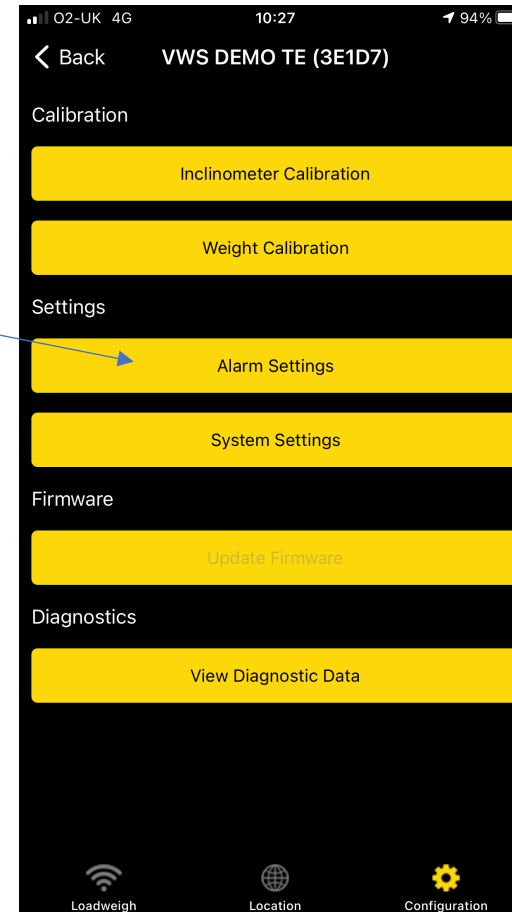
O2-UK 4G 10:27 94%

< Back VWS DEMO TE (3E1D7)

Calibration

Inclinometer Calibration

Weight Calibration

Settings

Alarm Settings

System Settings

Firmware

Update Firmware

Diagnostics

View Diagnostic Data

Loadweigh Location Configuration